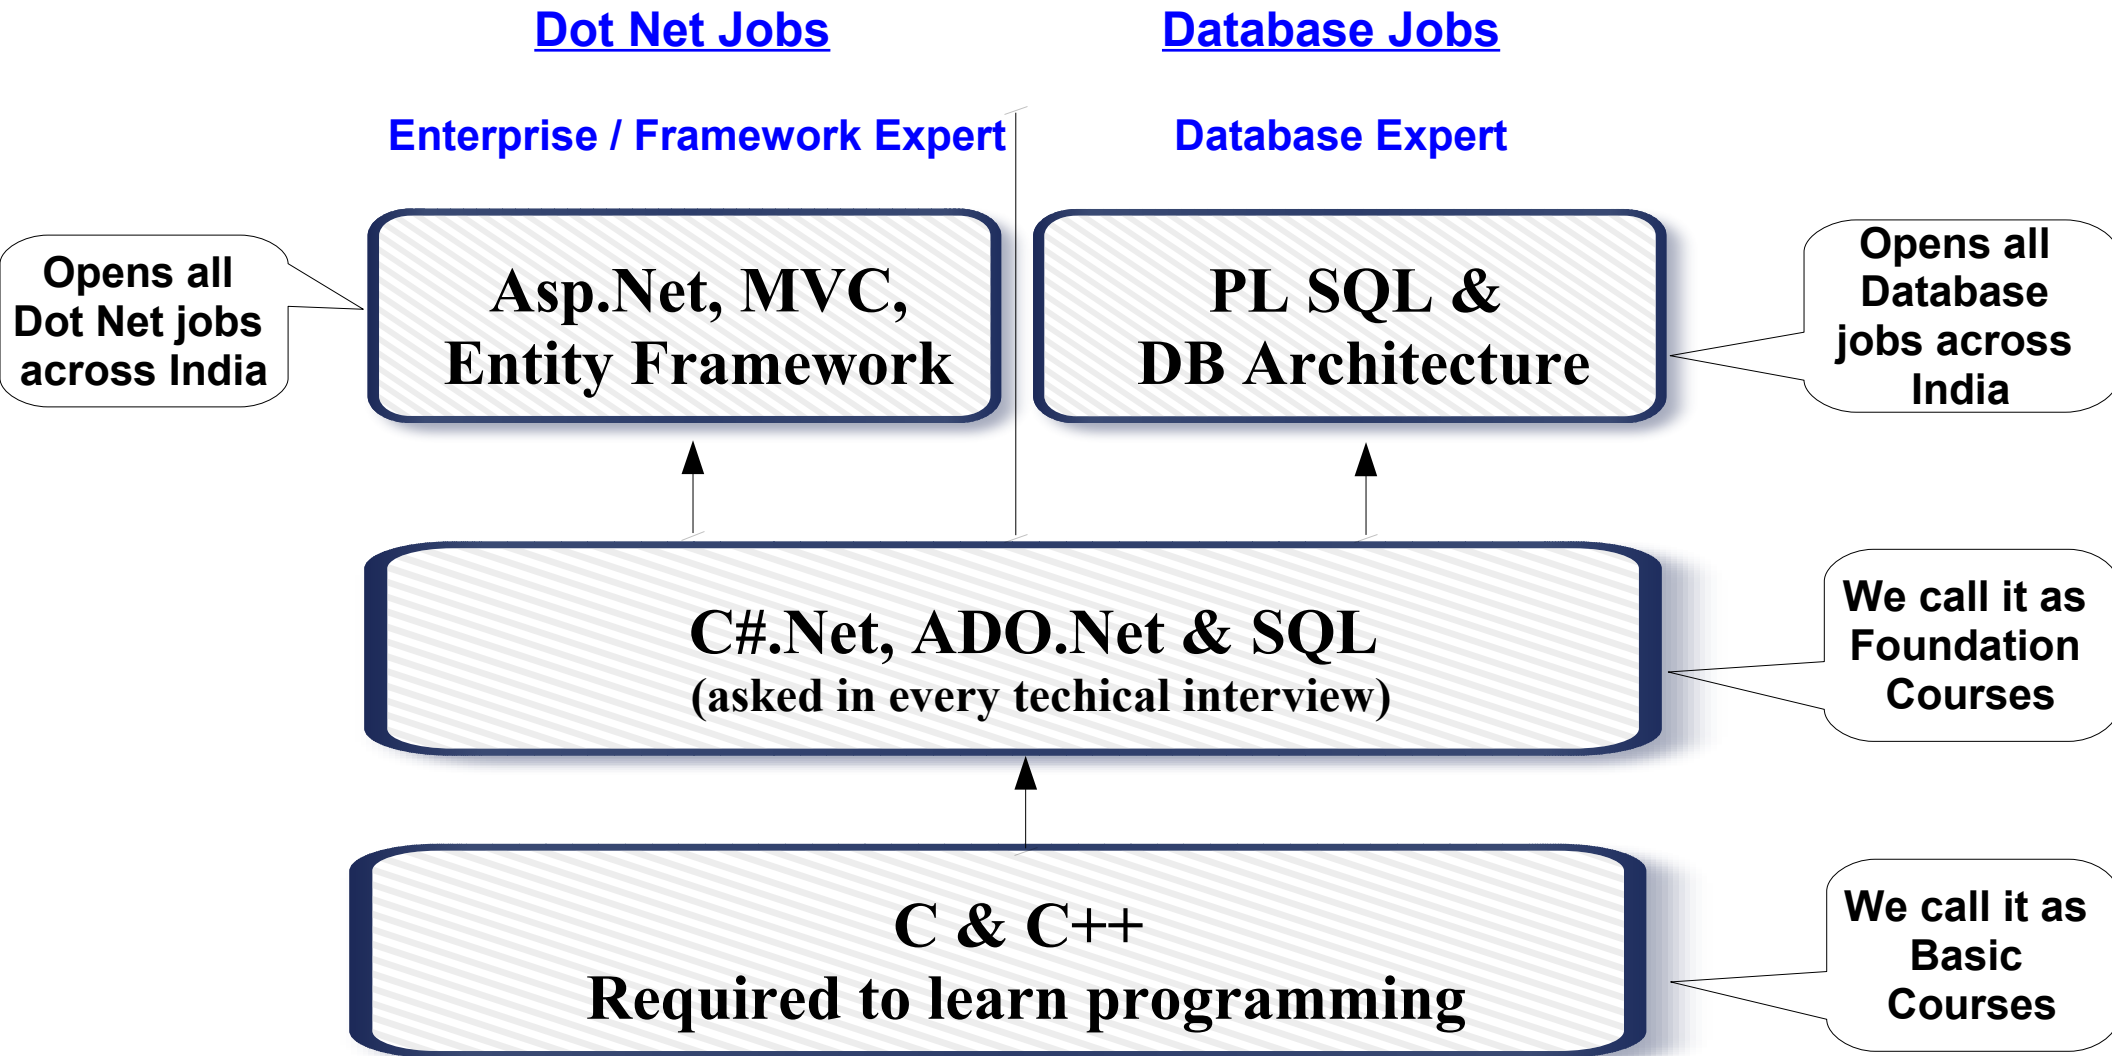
Dot Net Jobs

Database Jobs

Enterprise / Framework Expert

Database Expert

Opens all Dot Net jobs across India

Asp.Net, MVC, Entity Framework

PL SQL & DB Architecture

Opens all Database jobs across India

C#.Net, ADO.Net & SQL
(asked in every techical interview)

We call it as Foundation Courses

C & C++
Required to learn programming

We call it as Basic Courses